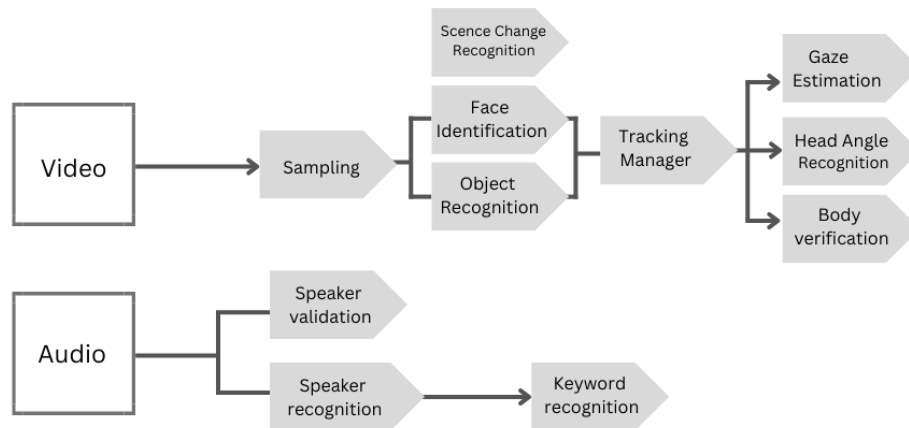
Scence Change Recognition

Video

Sampling

Face Identification

Object Recognition

Tracking Manager

Gaze Estimation

Head Angle Recognition

Body verification

Audio

Speaker validation

Speaker recognition

Keyword recognition